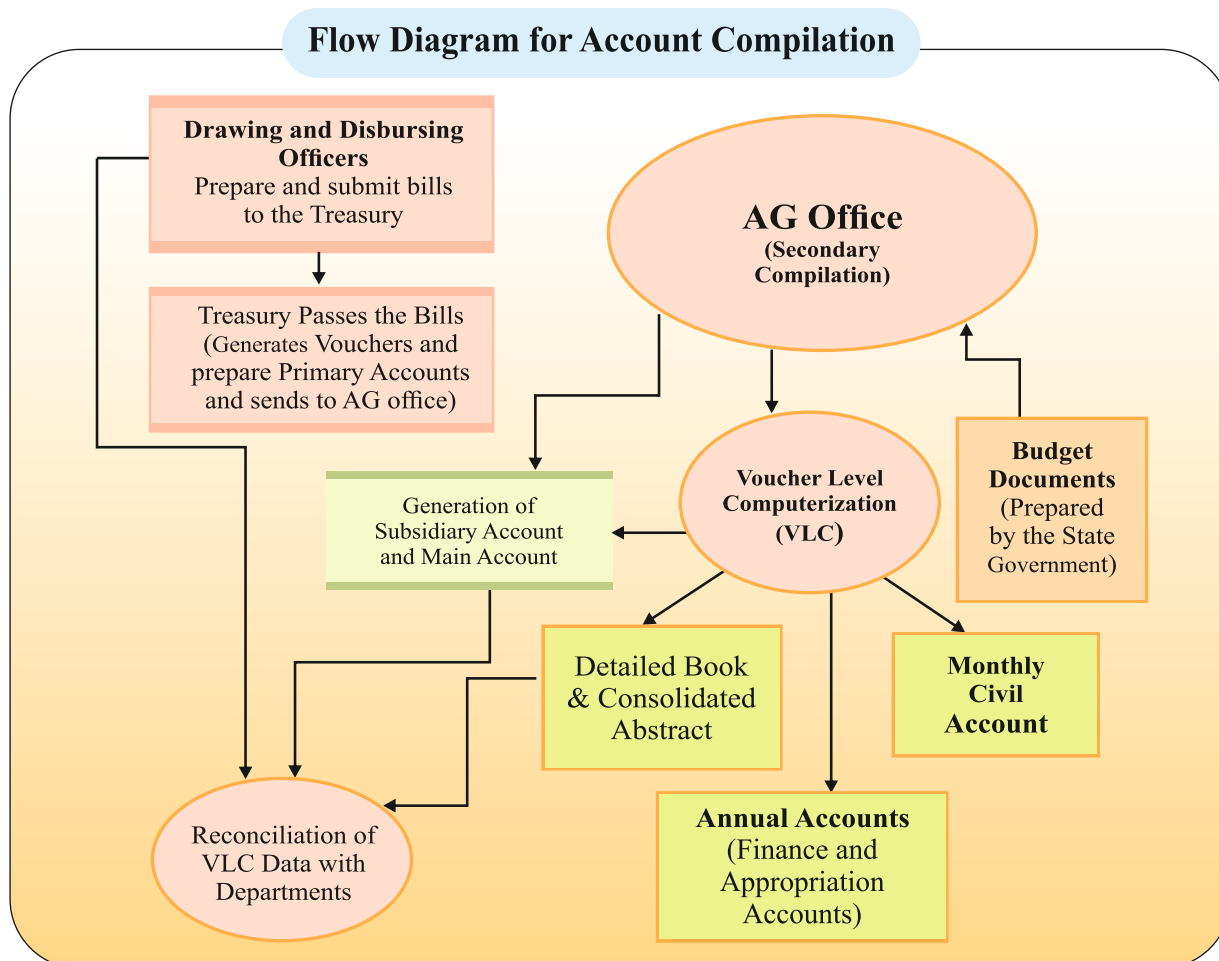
Flow Diagram for Account Compilation

Drawing and Disbursing Officers
Prepare and submit bills to the Treasury

Treasury Passes the Bills (Generates Vouchers and prepare Primary Accounts and sends to AG office)

AG Office
(Secondary Compilation)

Generation of Subsidiary Account and Main Account

Voucher Level Computerization (VLC)

Budget Documents
(Prepared by the State Government)

Detailed Book & Consolidated Abstract

Monthly Civil Account

Reconciliation of VLC Data with Departments

Annual Accounts
(Finance and Appropriation Accounts)